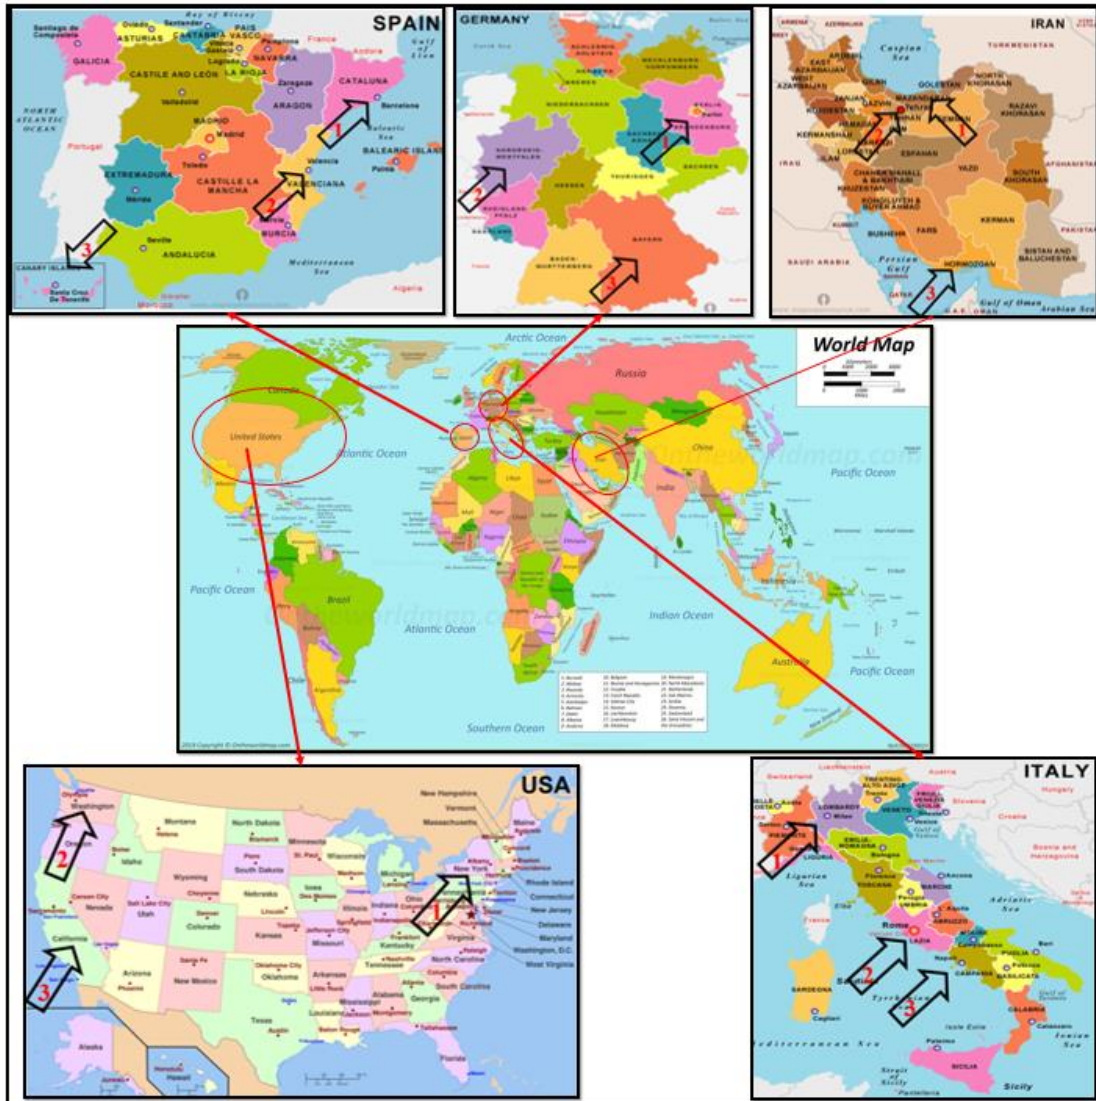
SPAIN

Bay of Biscay

Santiago de Compostela

Oviedo

Santander

ASTURIAS

CANTABRIA

PAIS VASCO

Vitoria

Logroño

Pamplona

NAVARRA

LA RIOJA

France

Andorra

GALICIA

CASTILE AND LEÓN

Zaragoza

ARAGON

CATALUNA

Barcelona

Gulf of Lion

NORTH ATLANTIC OCEAN

Valladolid

MADRID

Madrid

Portugal

Toledo

Valencia

Balearic Sea

BALEARIC ISLANDS

Palma

EXTREMADURA

Mérida

CASTILLE LA MANCHA

VALENCIANA

MURCIA

Murcia

Sevilla

ANDALUCIA

Mediterranean Sea

CANARY ISLANDS

Santa Cruz De Tenerife

Algeria

1

2

3

GERMANY

North Sea

Baltic Sea

SCHLESWIG-HOLSTEIN

MECKLENBURG-VORPOMMERN

HAMBURG

BREMEN

NIEDERSACHSEN

BERLIN

Berlin

SACHSEN-ANHALT

BRANDENBURG

NORDRHEIN-WESTFALEN

SACHSEN

THÜRINGEN

HESSEN

RHEINLAND-PFALZ

SAARLAND

BAYERN

BADEN-WÜRTTEMBERG

France

1

2

3

IRAN

ARMENIA

AZERBAIJAN

Caspian Sea

TURKMENISTAN

EAST AZARBAIJAN

WEST AZARBAIJAN

ARDABIL

GILAN

GOLESTAN

NORTH KHORASAN

ZANJAN

QAZVIN

MAZANDARAN

Tehran

SEMNAN

RAZAVI KHORASAN

KURDESTAN

HAMADAN

KERMANSHAH

ISFAHAN

LORESTAN

IRAQ

ILAM

AFGHANISTAN

CHAHAR MAHAALL & BAKHTIARI

YAZD

SOUTH KHORASAN

KHUZESTAN

KOHGILUYEH & BUYER AHMAD

KUWAIT

BUSHEHR

FARS

KERMAN

SAUDI ARABIA

Persian Gulf

HORMOZGAN

SISTAN AND BALUCHESTAN

PAKISTAN

QATAR

U.A.E.

OMAN

Gulf of Oman

Arabian Sea

1

2

3

World Map

Arctic Ocean

Russia

Canada

United States

Atlantic Ocean

China

India

Pacific Ocean

Brazil

Pacific Ocean

Atlantic Ocean

Indian Ocean

Australia

Pacific Ocean

Southern Ocean

Chile

Argentina

Algeria

Libya

Egypt

Mali

Niger

Chad

Sudan

Ethiopia

Kazakhstan

Mongolia

Iran

onlineworldmap.com

2019 Copyright © OnlineWorldMap.com

USA

Washington

Olympia

Montana

Helena

North Dakota

Bismarck

Minnesota

St. Paul

Oregon

Salem

Idaho

Boise

South Dakota

Pierre

Wisconsin

Madison

Michigan

Lansing

New Hampshire

Vermont

Massachusetts

Maine

Augusta

Boston

Wyoming

Cheyenne

Iowa

Des Moines

Nebraska

Lincoln

Illinois

Springfield

Indiana

Indianapolis

Ohio

Columbus

New York

Albany

Rhode Island

Connecticut

New Jersey

Delaware

Maryland

Washington, D.C.

West Virginia

Nevada

Carson City

Sacramento

Salt Lake City

Utah

Denver

Colorado

Kansas

Topeka

Missouri

Jefferson City

Kentucky

Frankfort

Virginia

Richmond

California

Las Vegas

Arizona

Phoenix

Santa Fe

New Mexico

Oklahoma City

Oklahoma

Arkansas

Little Rock

Tennessee

Nashville

North Carolina

Raleigh

South Carolina

Columbia

Texas

Austin

Mississippi

Jackson

Alabama

Montgomery

Georgia

Atlanta

Louisiana

Baton Rouge

Tallahassee

Florida

Alaska

Juneau

Honolulu

Hawaii

1

2

3

ITALY

Liechtenstein

Switzerland

Austria

TRENTINO-ALTO ADIGE

Trento

FRIULI-VENEZIA GIULIA

Trieste

Hungary

VALLE D'AOSTA

Aosta

LOMBARDY

Milan

VENETO

Venice

Slovenia

PIEMONTE

Torino

Croatia

Genova

LIGURIA

EMILIA-ROMAGNA

Bologna

Gulf of Venice

Bosnia and Herzegovina

Ligurian Sea

Firenze

TOSCANA

MARCHE

Ancona

Adriatic Sea

France

Perugia

UMBRIA

L'Aquila

ABRUZZO

Montenegro

Rome

LAZIO

MOLISE

Campobasso

Bari

Napoli

CAMPANIA

PUGLIA

Potenza

BASILICATA

SARDEGNA

Sardinia

Tyrrhenian Sea

Cagliari

Gulf of Taranto

CALABRIA

Catanzaro

Isole Eolie

Ionian Sea

Mediterranean Sea

Palermo

SICILIA

Strait of Sicily

Pantelleria

Sicily

1

2

3